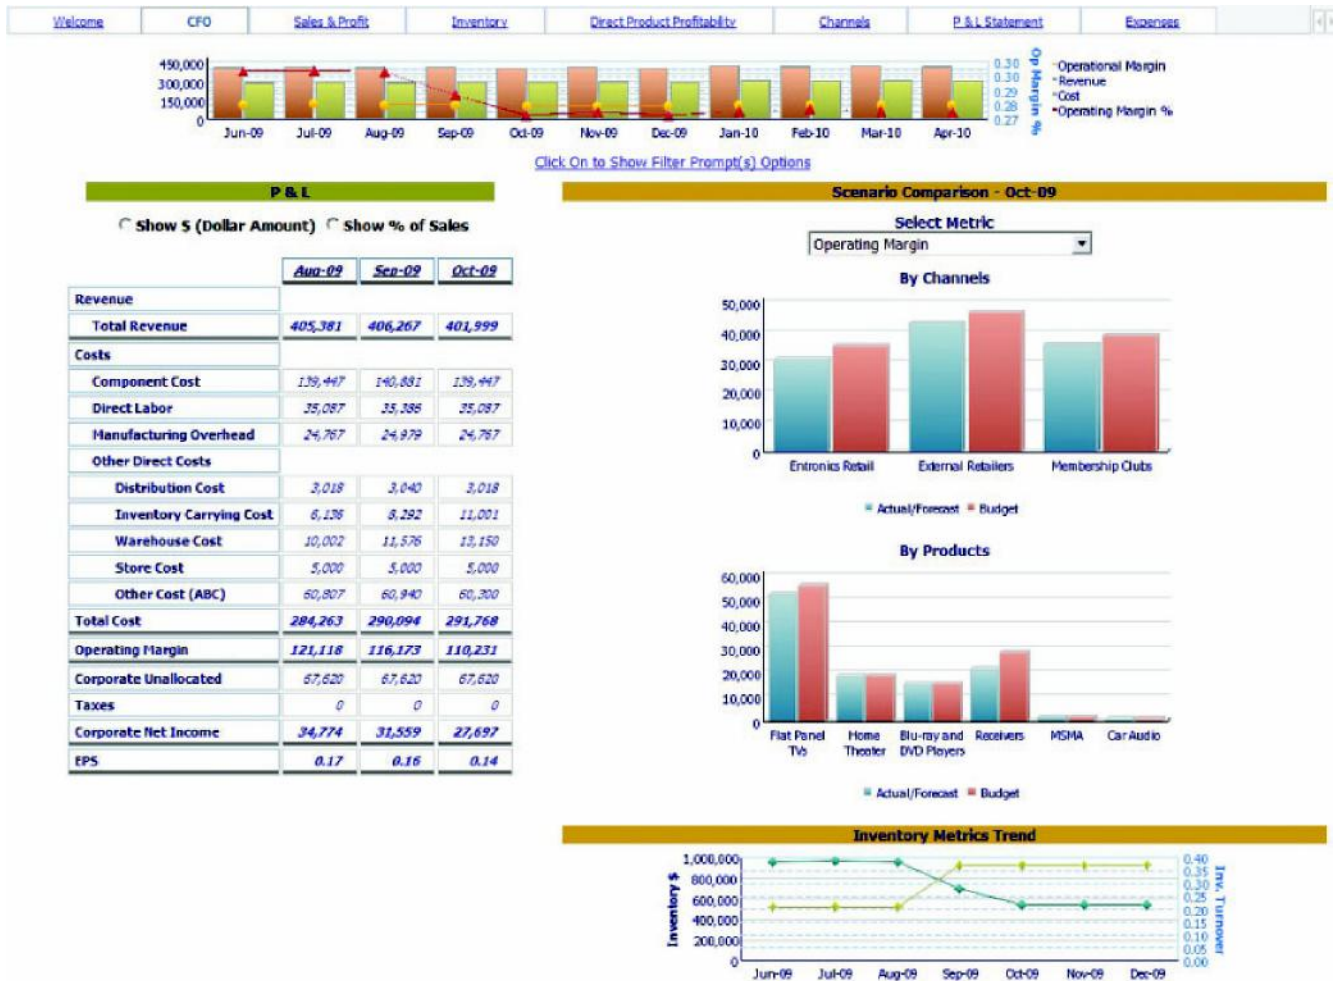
Welcome | CFO | Sales & Profit | Inventory | Direct Product Profitability | Channels | P & L Statement | Expenses

450,000
300,000
150,000
0
Jun-09 Jul-09 Aug-09 Sep-09 Oct-09 Nov-09 Dec-09 Jan-10 Feb-10 Mar-10 Apr-10
0.30
0.30
0.29
0.28
0.27
Op Margin %
Operational Margin
Revenue
Cost
Operating Margin %

Click On to Show Filter Prompt(s) Options

P & L

Show $ (Dollar Amount) Show % of Sales

| | Aug-09 | Sep-09 | Oct-09 |
|---|---|---|---|
| Revenue | | | |
| Total Revenue | 405,381 | 406,267 | 401,999 |
| Costs | | | |
| Component Cost | 139,447 | 140,881 | 139,447 |
| Direct Labor | 35,087 | 35,386 | 35,087 |
| Manufacturing Overhead | 24,767 | 24,979 | 24,767 |
| Other Direct Costs | | | |
| Distribution Cost | 3,018 | 3,040 | 3,018 |
| Inventory Carrying Cost | 6,136 | 8,292 | 11,001 |
| Warehouse Cost | 10,002 | 11,576 | 13,150 |
| Store Cost | 5,000 | 5,000 | 5,000 |
| Other Cost (ABC) | 60,807 | 60,940 | 60,300 |
| Total Cost | 284,263 | 290,094 | 291,768 |
| Operating Margin | 121,118 | 116,173 | 110,231 |
| Corporate Unallocated | 67,620 | 67,620 | 67,620 |
| Taxes | 0 | 0 | 0 |
| Corporate Net Income | 34,774 | 31,559 | 27,697 |
| EPS | 0.17 | 0.16 | 0.14 |

Scenario Comparison - Oct-09

Select Metric
Operating Margin

By Channels
50,000
40,000
30,000
20,000
10,000
0
Entronics Retail External Retailers Membership Clubs
Actual/Forecast Budget

By Products
60,000
50,000
40,000
30,000
20,000
10,000
0
Flat Panel TVs Home Theater Blu-ray and DVD Players Receivers MSMA Car Audio
Actual/Forecast Budget

Inventory Metrics Trend
Inventory $
1,000,000
800,000
600,000
400,000
200,000
0
Jun-09 Jul-09 Aug-09 Sep-09 Oct-09 Nov-09 Dec-09
0.40
0.35
0.30
0.25
0.20
0.15
0.10
0.05
0.00
Inv. Turnover